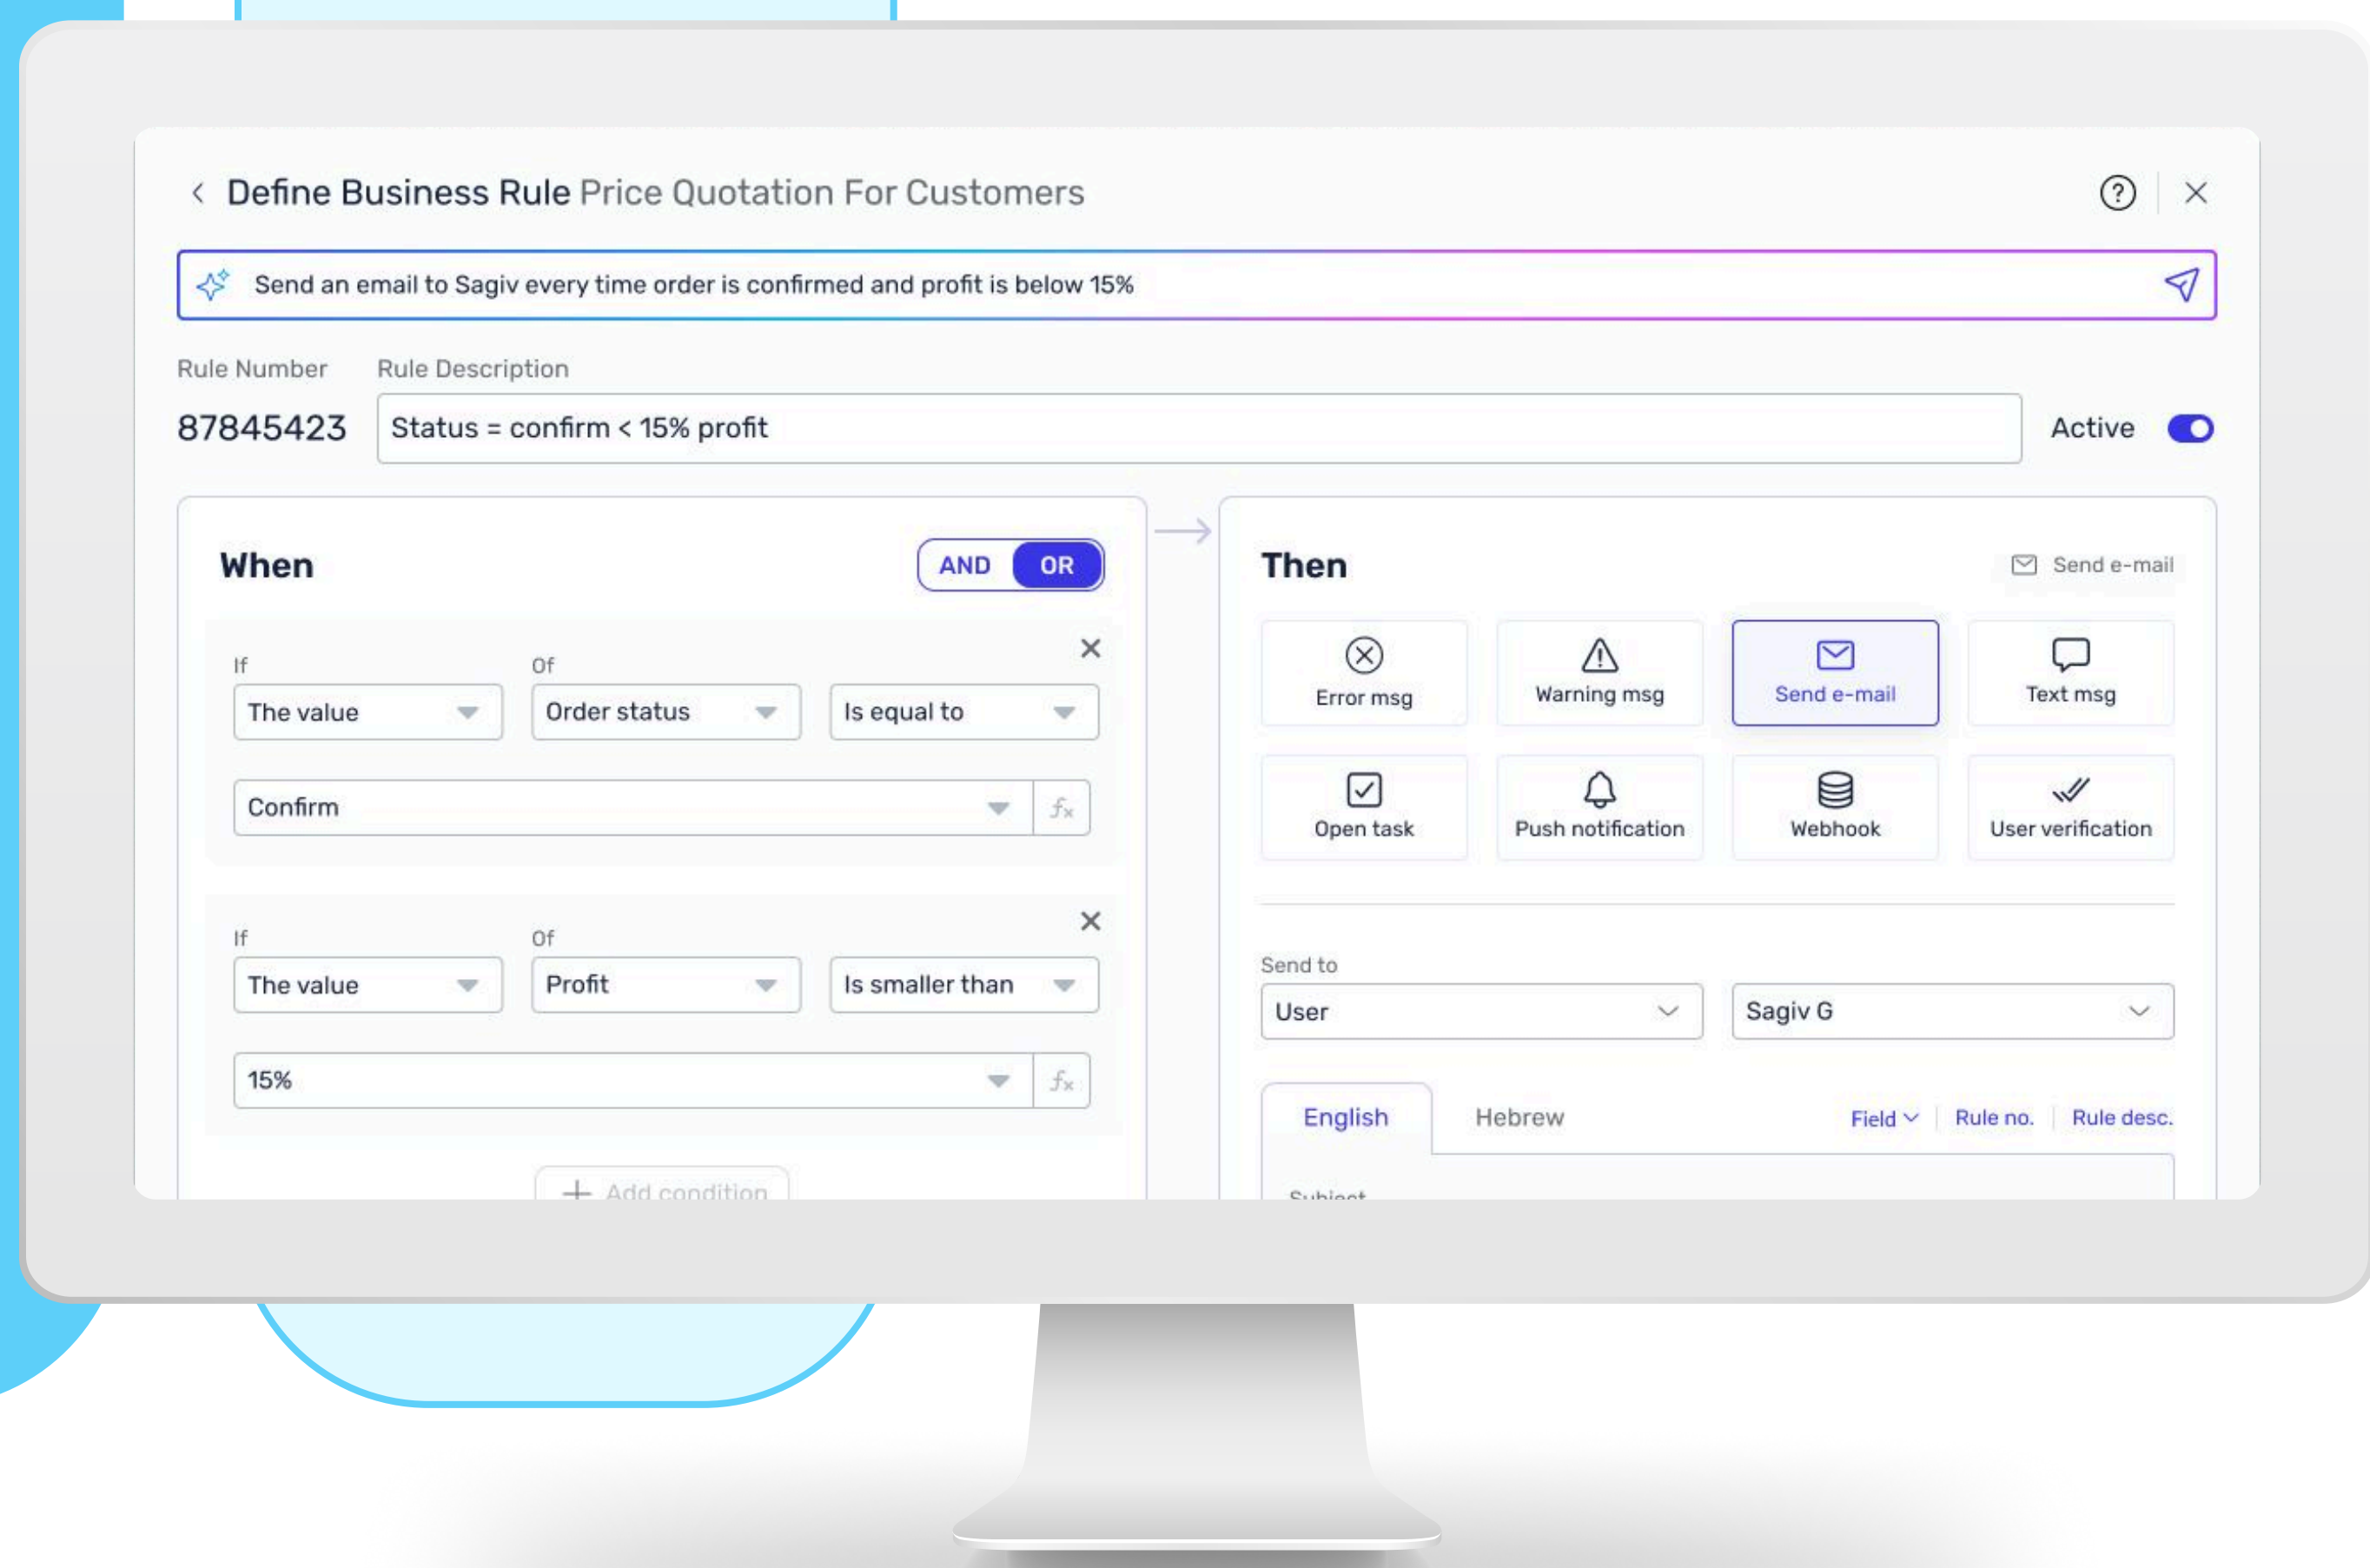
Define Business Rule Price Quotation For Customers

Send an email to Sagiv every time order is confirmed and profit is below 15%

Rule Number
87845423

Rule Description
Status = confirm < 15% profit

Active

When
AND OR

If
The value
Of
Order status
Is equal to
Confirm
$f_x$

If
The value
Of
Profit
Is smaller than
15%
$f_x$

+ Add condition

Then
Send e-mail

Error msg
Warning msg
Send e-mail
Text msg
Open task
Push notification
Webhook
User verification

Send to
User
Sagiv G

English
Hebrew
Field
Rule no.
Rule desc.

Subject